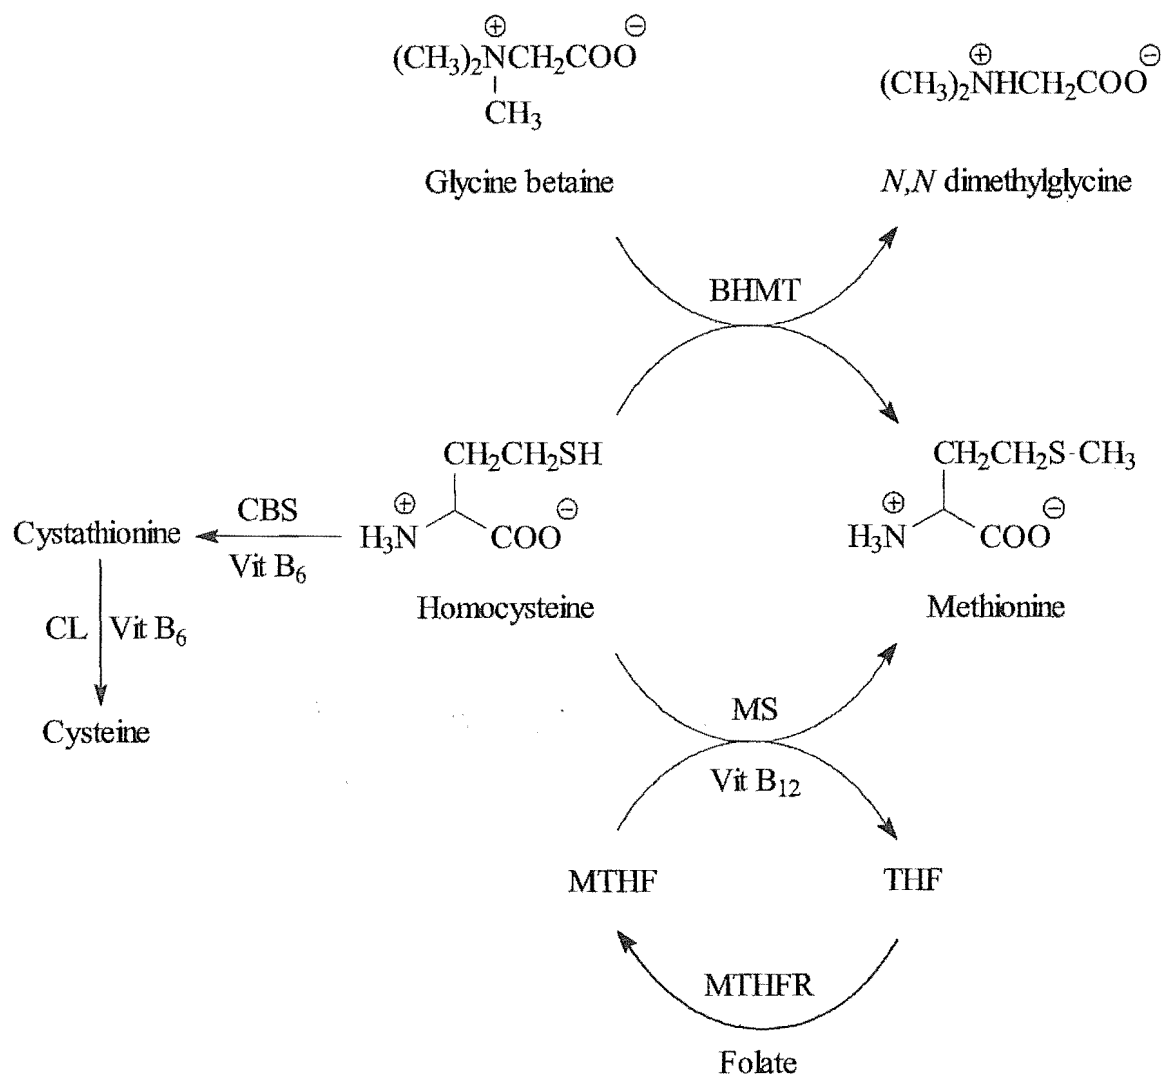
$(CH_3)_2\overset{\oplus}{N}CH_2CO\overset{\ominus}{O}$
$CH_3$

Glycine betaine

$(CH_3)_2\overset{\oplus}{N}HCH_2CO\overset{\ominus}{O}$

*N,N* dimethylglycine

BHMT

$CH_2CH_2SH$
$H_3\overset{\oplus}{N}$ $CO\overset{\ominus}{O}$

Homocysteine

$CH_2CH_2S$-$CH_3$
$H_3\overset{\oplus}{N}$ $CO\overset{\ominus}{O}$

Methionine

CBS

Vit $B_6$

Cystathionine

CL Vit $B_6$

Cysteine

MS

Vit $B_{12}$

MTHF

THF

MTHFR

Folate